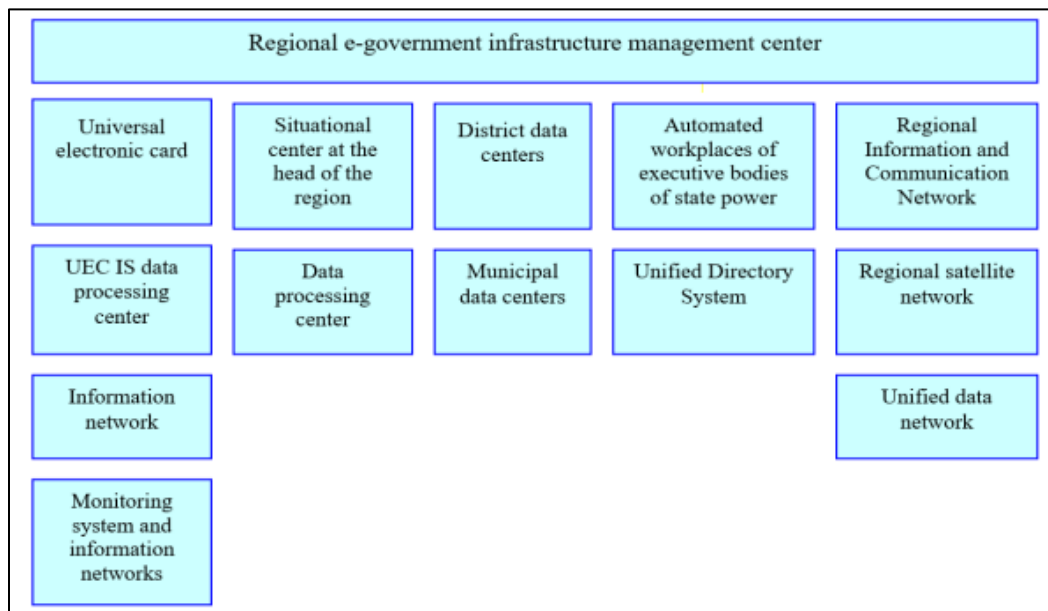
Regional e-government infrastructure management center

Universal electronic card

UEC IS data processing center

Information network

Monitoring system and information networks

Situational center at the head of the region

Data processing center

District data centers

Municipal data centers

Automated workplaces of executive bodies of state power

Unified Directory System

Regional Information and Communication Network

Regional satellite network

Unified data network